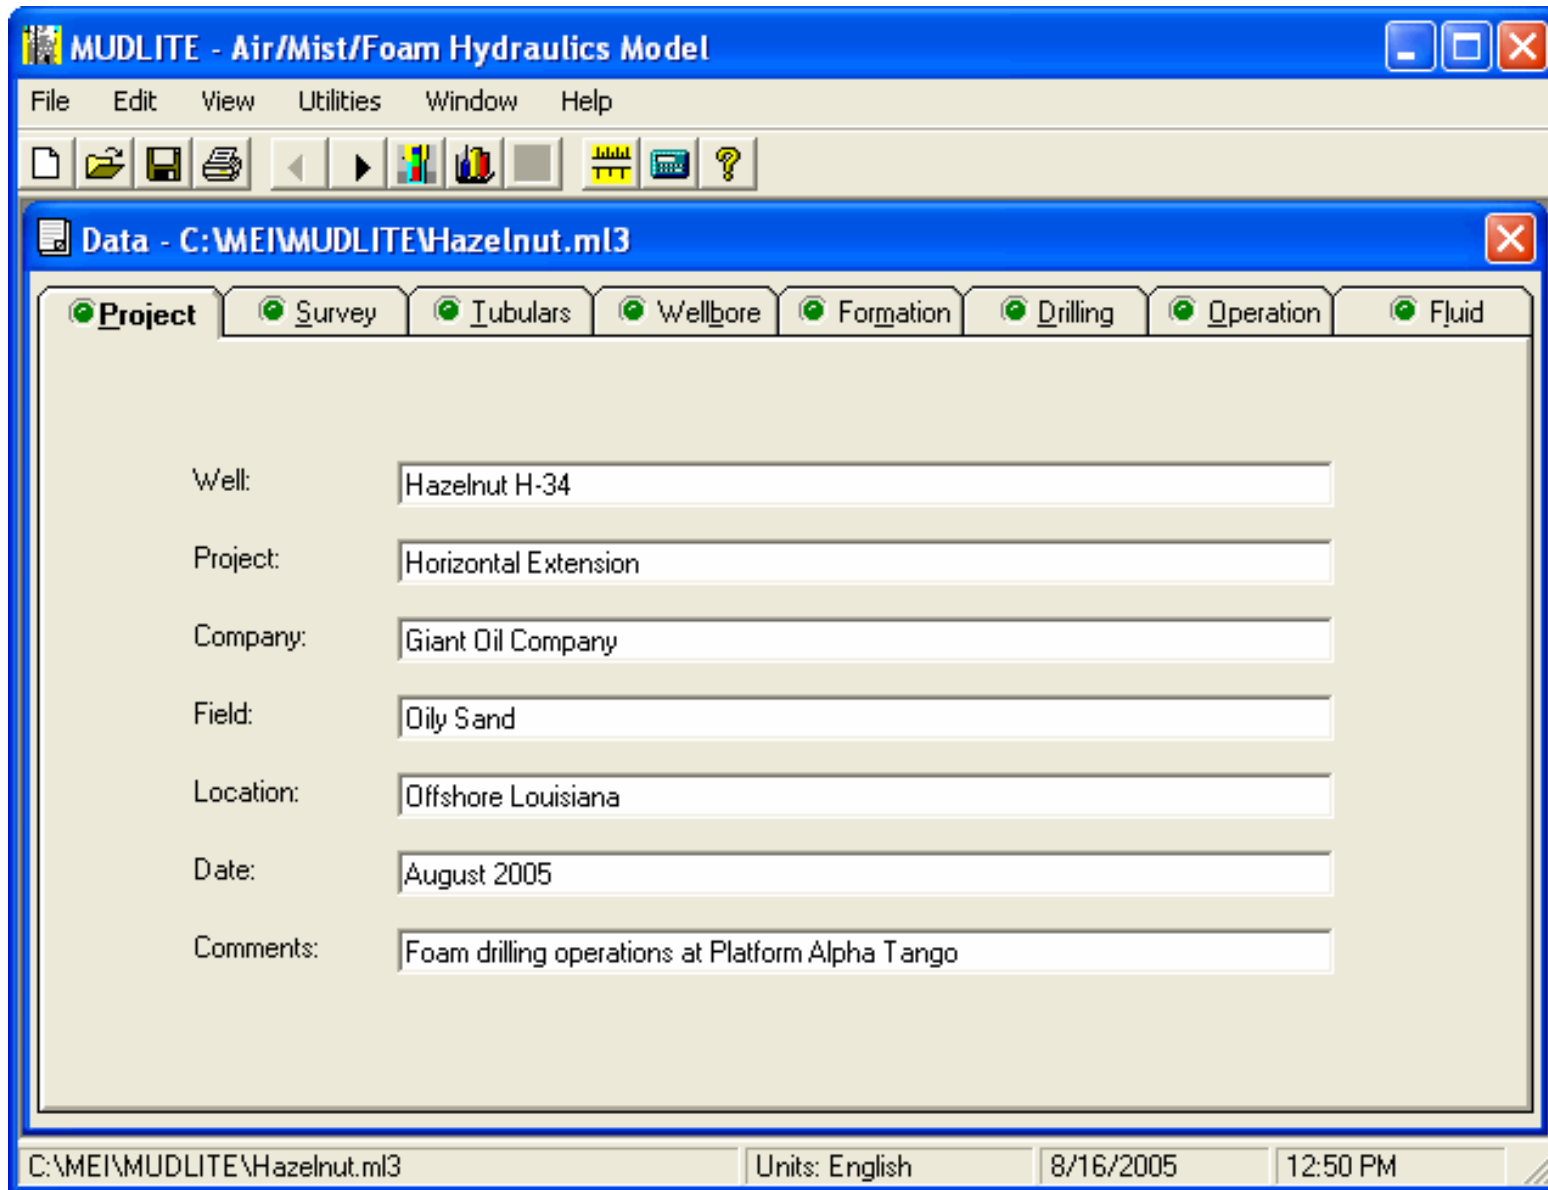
MUDLITE - Air/Mist/Foam Hydraulics Model

File Edit View Utilities Window Help

Data - C:\MEI\MUDLITE\Hazelnut.ml3

Project Survey Tubulars Wellbore Formation Drilling Operation Fluid

Well: Hazelnut H-34

Project: Horizontal Extension

Company: Giant Oil Company

Field: Oily Sand

Location: Offshore Louisiana

Date: August 2005

Comments: Foam drilling operations at Platform Alpha Tango

C:\MEI\MUDLITE\Hazelnut.ml3 Units: English 8/16/2005 12:50 PM